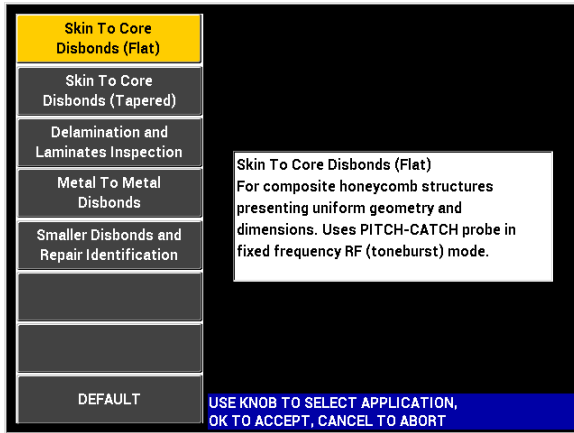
Skin To Core Disbonds (Flat)

Skin To Core Disbonds (Tapered)

Delamination and Laminates Inspection

Metal To Metal Disbonds

Smaller Disbonds and Repair Identification

DEFAULT

Skin To Core Disbonds (Flat)
For composite honeycomb structures presenting uniform geometry and dimensions. Uses PITCH-CATCH probe in fixed frequency RF (toneburst) mode.

USE KNOB TO SELECT APPLICATION, OK TO ACCEPT, CANCEL TO ABORT